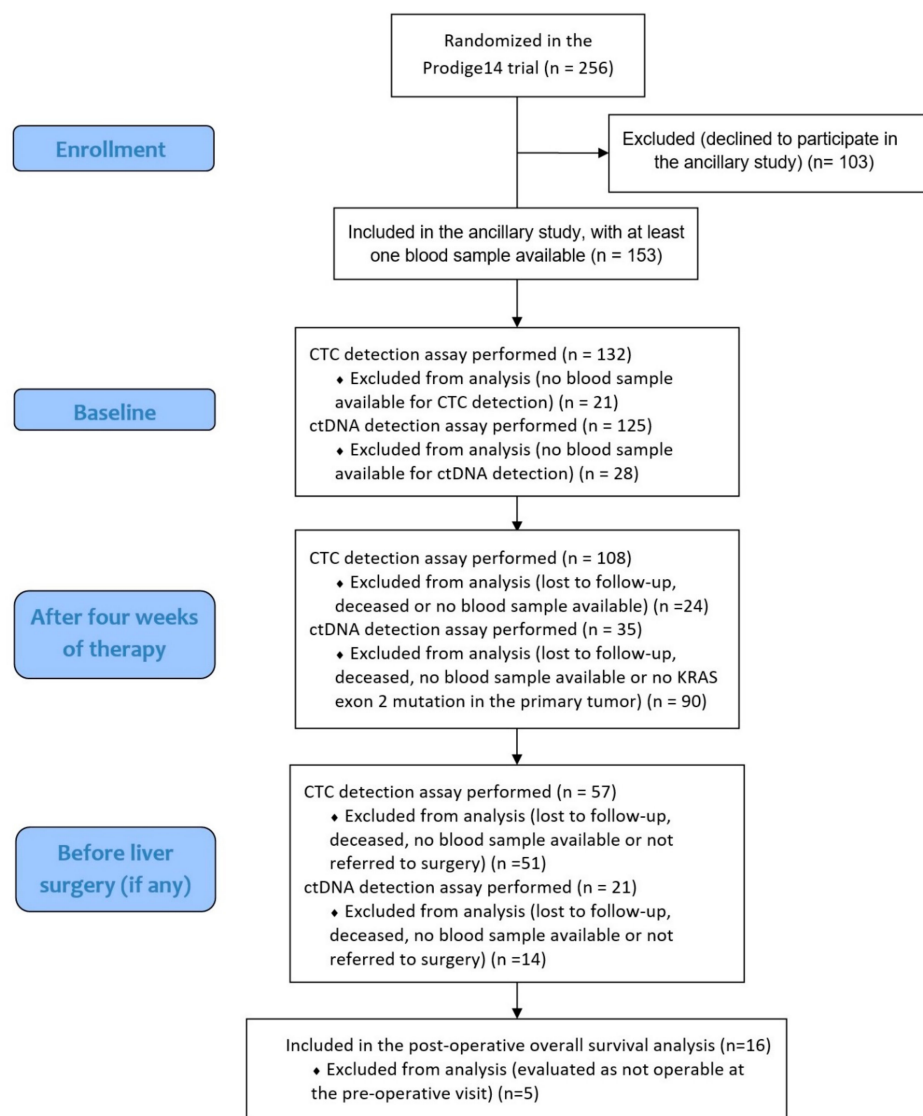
Randomized in the Prodige14 trial (n = 256)

Enrollment

Excluded (declined to participate in the ancillary study) (n= 103)

Included in the ancillary study, with at least one blood sample available (n = 153)

Baseline

CTC detection assay performed (n = 132)
♦ Excluded from analysis (no blood sample available for CTC detection) (n = 21)
ctDNA detection assay performed (n = 125)
♦ Excluded from analysis (no blood sample available for ctDNA detection) (n = 28)

After four weeks of therapy

CTC detection assay performed (n = 108)
♦ Excluded from analysis (lost to follow-up, deceased or no blood sample available) (n =24)
ctDNA detection assay performed (n = 35)
♦ Excluded from analysis (lost to follow-up, deceased, no blood sample available or no KRAS exon 2 mutation in the primary tumor) (n = 90)

Before liver surgery (if any)

CTC detection assay performed (n = 57)
♦ Excluded from analysis (lost to follow-up, deceased, no blood sample available or not referred to surgery) (n =51)
ctDNA detection assay performed (n = 21)
♦ Excluded from analysis (lost to follow-up, deceased, no blood sample available or not referred to surgery) (n =14)

Included in the post-operative overall survival analysis (n=16)
♦ Excluded from analysis (evaluated as not operable at the pre-operative visit) (n=5)